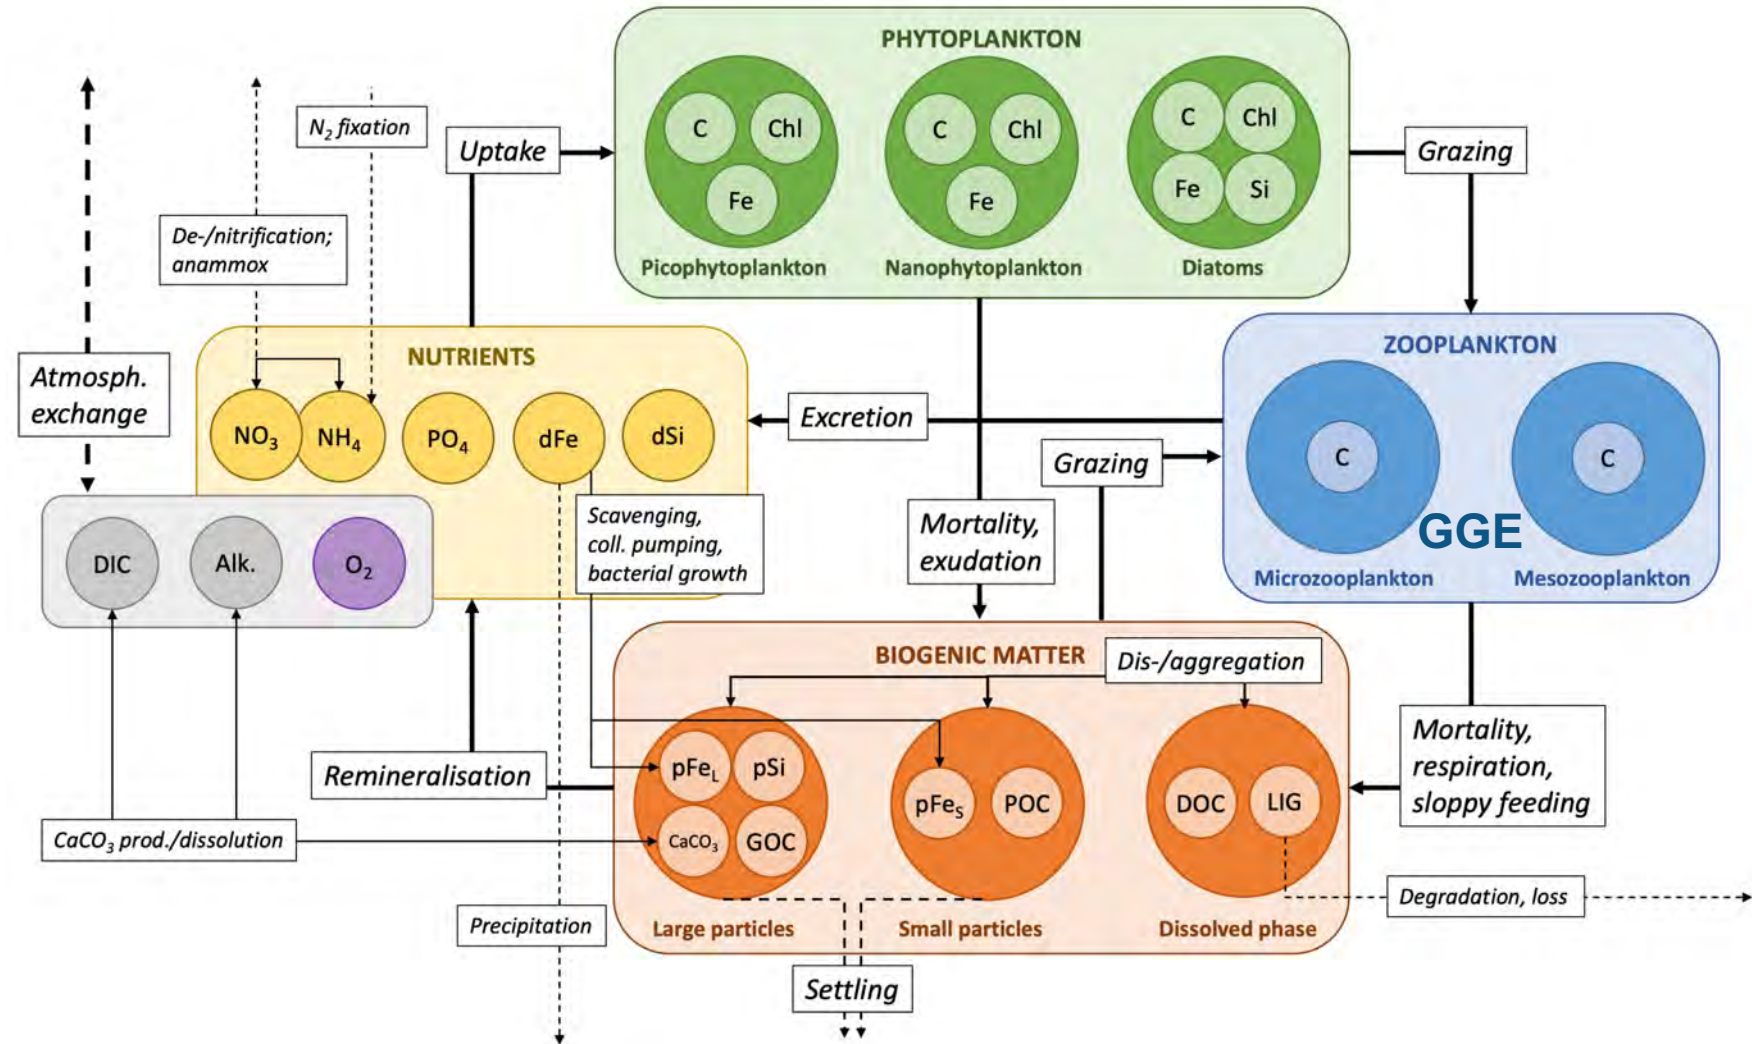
PHYTOPLANKTON

C Chl Fe
Picophytoplankton

C Chl Fe
Nanophytoplankton

C Chl Fe Si
Diatoms

$N_2$ fixation

Uptake

Grazing

De-/nitrification; anammox

Atmosph. exchange

NUTRIENTS

$NO_3$ $NH_4$ $PO_4$ dFe dSi

Excretion

ZOOPLANKTON

C
Microzooplankton

C
Mesozooplankton

GGE

Grazing

DIC Alk. $O_2$

Scavenging, coll. pumping, bacterial growth

Mortality, exudation

BIOGENIC MATTER

Dis-/aggregation

$pFe_L$ pSi $CaCO_3$ GOC
Large particles

$pFe_S$ POC
Small particles

DOC LIG
Dissolved phase

Mortality, respiration, sloppy feeding

Remineralisation

$CaCO_3$ prod./dissolution

Precipitation

Degradation, loss

Settling